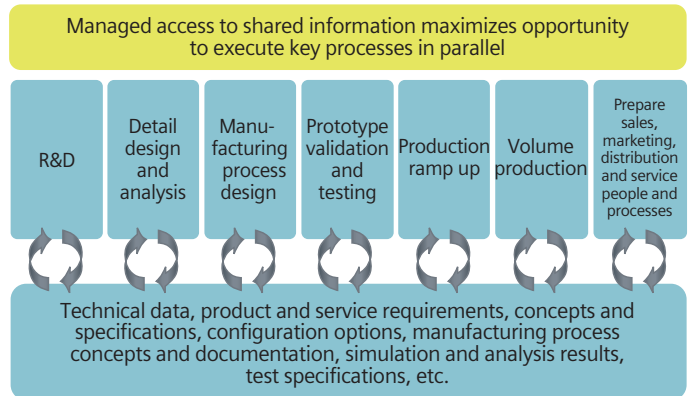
Managed access to shared information maximizes opportunity to execute key processes in parallel

R&D

Detail design and analysis

Manufacturing process design

Prototype validation and testing

Production ramp up

Volume production

Prepare sales, marketing, distribution and service people and processes

Technical data, product and service requirements, concepts and specifications, configuration options, manufacturing process concepts and documentation, simulation and analysis results, test specifications, etc.